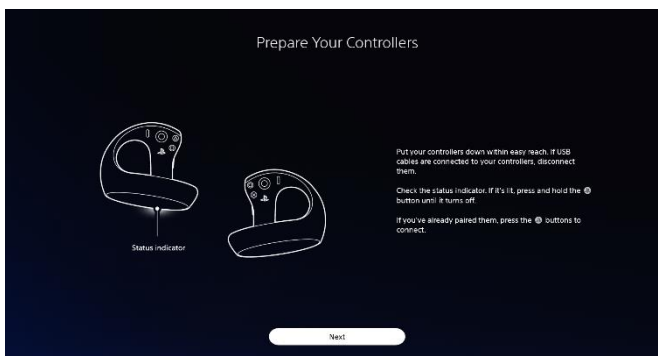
Prepare Your Controllers

Status indicator

Put your controllers down within easy reach. If USB cables are connected to your controllers, disconnect them.

Check the status indicator. If it's lit, press and hold the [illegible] button until it turns off.

If you've already paired them, press the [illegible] buttons to connect.

Next